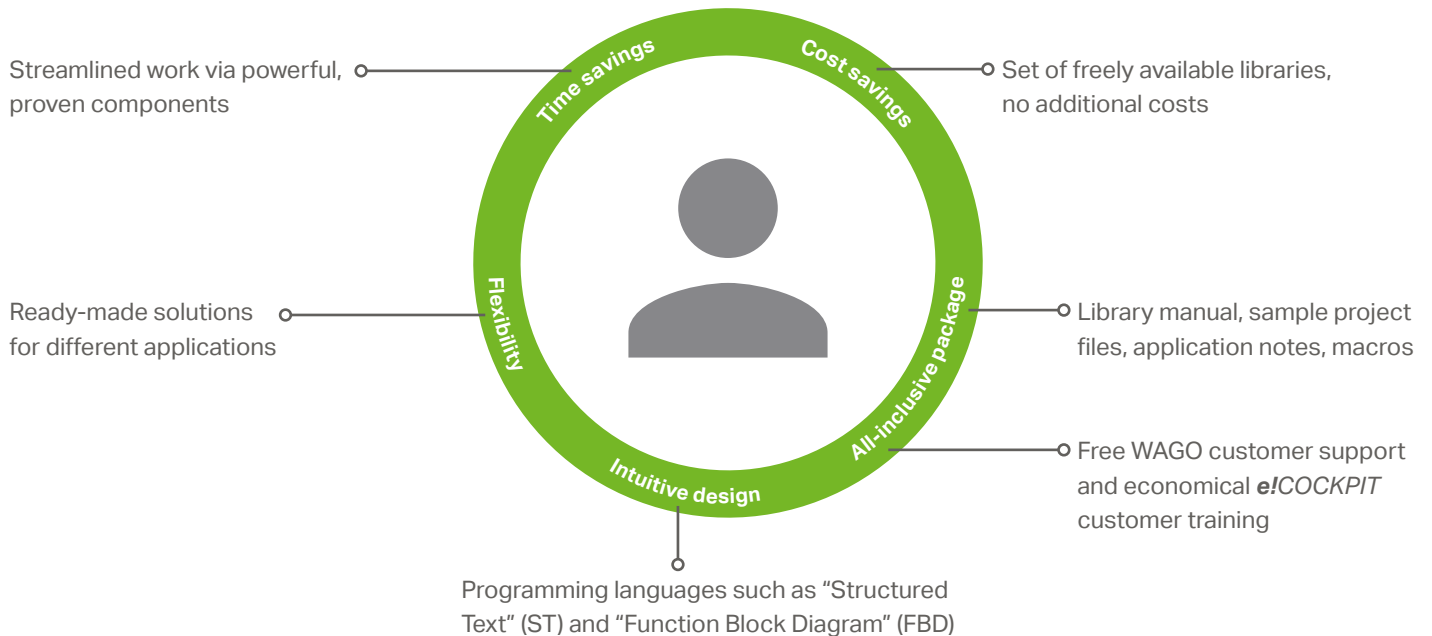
Streamlined work via powerful, proven components

Time savings

Cost savings

Set of freely available libraries, no additional costs

Ready-made solutions for different applications

Flexibility

All-inclusive package

Library manual, sample project files, application notes, macros

Free WAGO customer support and economical ***e!COCKPIT*** customer training

Intuitive design

Programming languages such as “Structured Text” (ST) and “Function Block Diagram” (FBD)